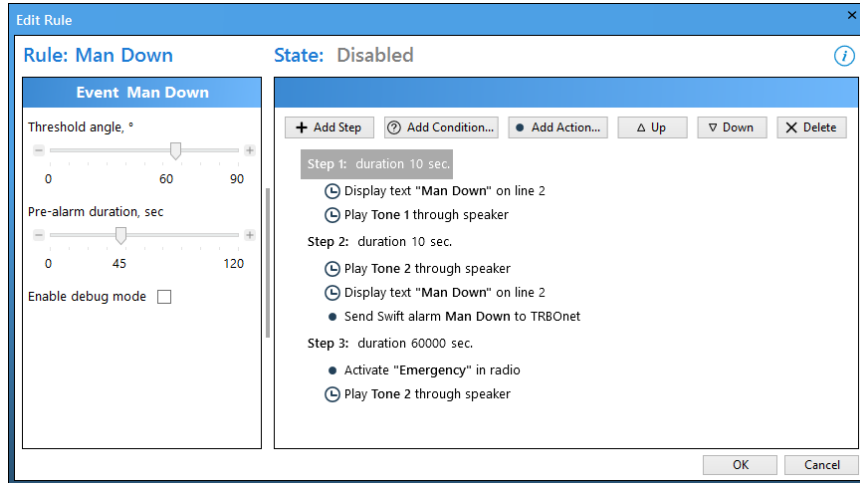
Edit Rule

Rule: Man Down

State: Disabled

Event Man Down

Threshold angle, °

0 60 90

Pre-alarm duration, sec

0 45 120

Enable debug mode

+ Add Step
Add Condition...
Add Action...
Up
Down
Delete

Step 1: duration 10 sec.
Display text "Man Down" on line 2
Play Tone 1 through speaker

Step 2: duration 10 sec.
Play Tone 2 through speaker
Display text "Man Down" on line 2
Send Swift alarm Man Down to TRBOnet

Step 3: duration 60000 sec.
Activate "Emergency" in radio
Play Tone 2 through speaker

OK
Cancel